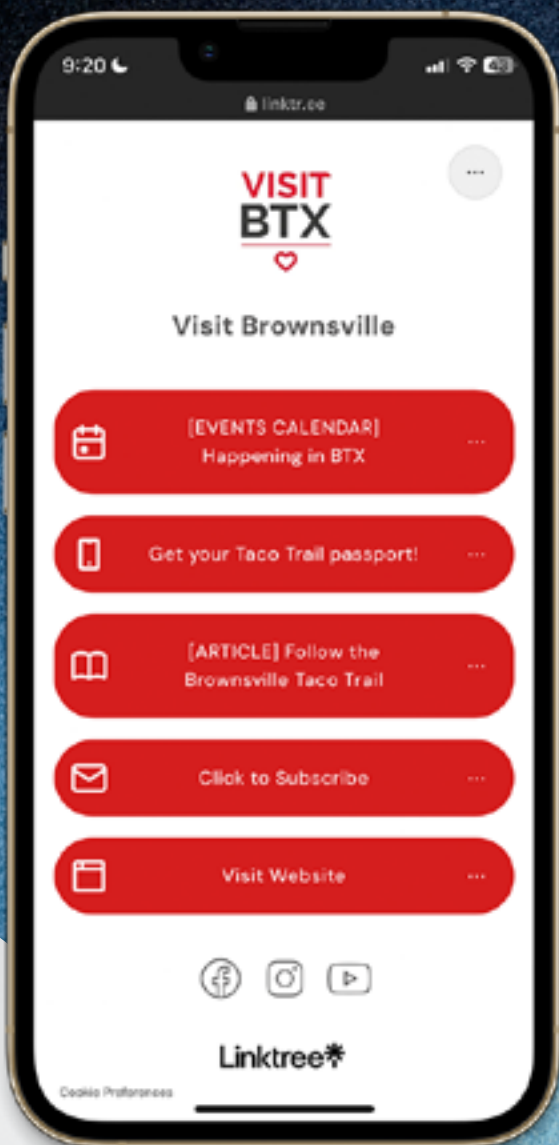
9:20

linktr.ee

VISIT
BTX

Visit Brownsville

[EVENTS CALENDAR]
Happening in BTX

Get your Taco Trail passport!

[ARTICLE] Follow the Brownsville Taco Trail

Click to Subscribe

Visit Website

Linktree

Cookie Preferences